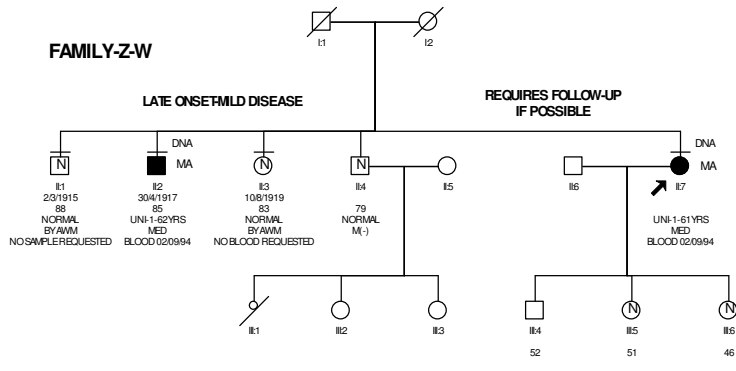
FAMILY-Z-W

I:1
I:2

LATE ONSET-MILD DISEASE

REQUIRES FOLLOW-UP IF POSSIBLE

DNA
MA
DNA
MA

N
N
N

II:1
2/3/1915
88
NORMAL
BY AWM
NO SAMPLE REQUESTED

II:2
30/4/1917
85
UNI-1-62YRS
MED
BLOOD 02/09/94

II:3
10/8/1919
83
NORMAL
BY AWM
NO BLOOD REQUESTED

II:4
79
NORMAL
M(-)

II:5

II:6

II:7

UNI-1-61YRS
MED
BLOOD 02/09/94

III:1
III:2
III:3

N
N

III:4
52
III:5
51
III:6
46